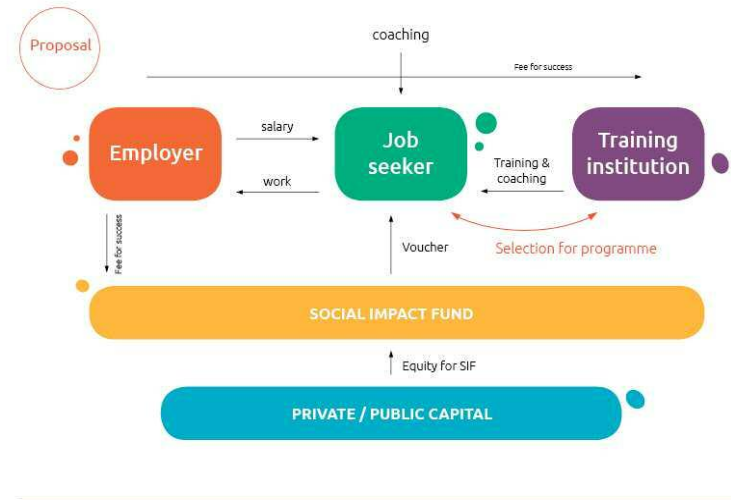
Proposal

coaching

Fee for success

Employer

salary

work

Job seeker

Training & coaching

Training institution

Fee for success

Voucher

Selection for programme

SOCIAL IMPACT FUND

Equity for SIF

PRIVATE / PUBLIC CAPITAL